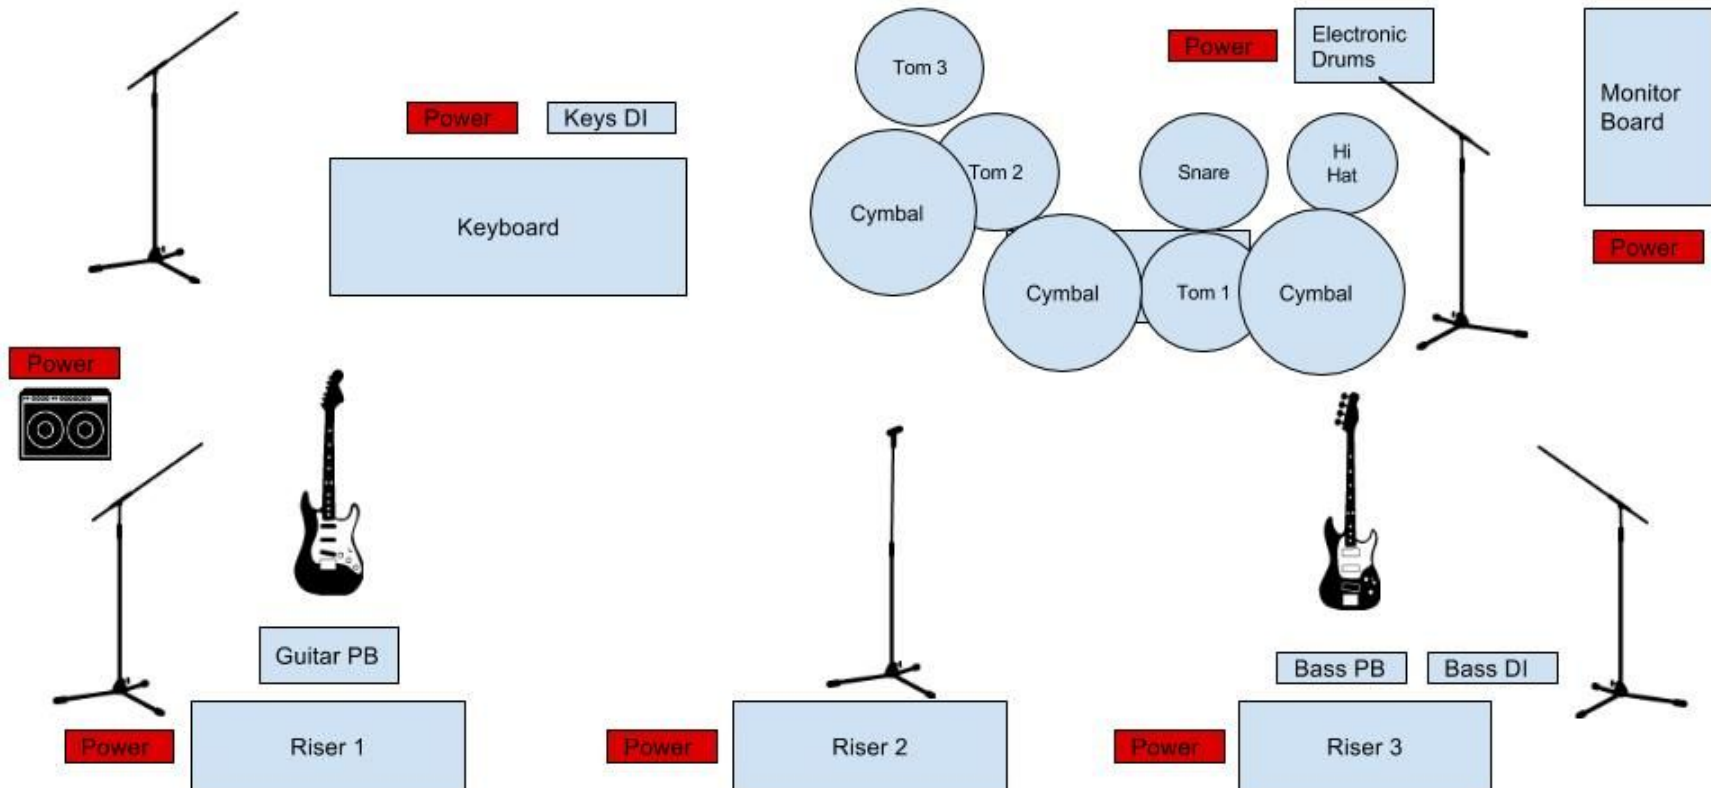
Tom 3

Power

Electronic Drums

Monitor Board

Power

Keys DI

Tom 2

Snare

Hi Hat

Keyboard

Cymbal

Cymbal

Tom 1

Cymbal

Power

Power

Guitar PB

Bass PB

Bass DI

Power

Riser 1

Power

Riser 2

Power

Riser 3